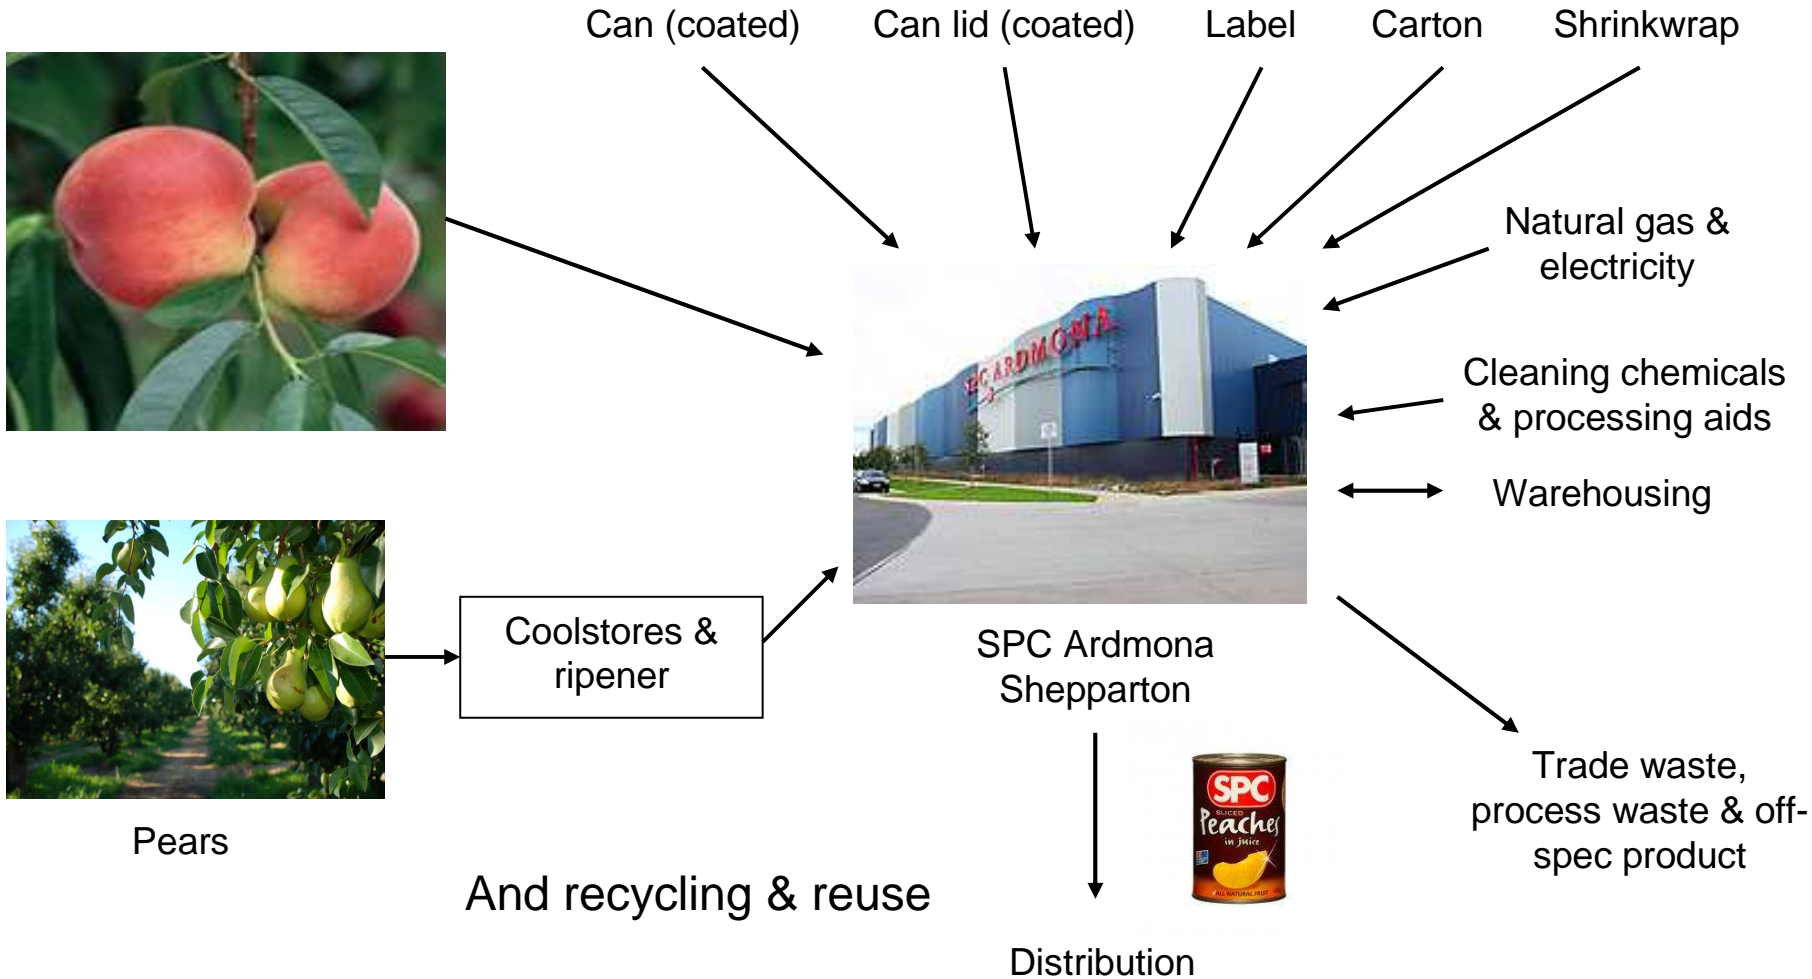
Can (coated)

Can lid (coated)

Label

Carton

Shrinkwrap

Natural gas & electricity

Cleaning chemicals & processing aids

Warehousing

SPC ARDMONA

SPC Ardmona Shepparton

Coolstores & ripener

Pears

Trade waste, process waste & off-spec product

SPC Sliced Peaches in juice

And recycling & reuse

Distribution